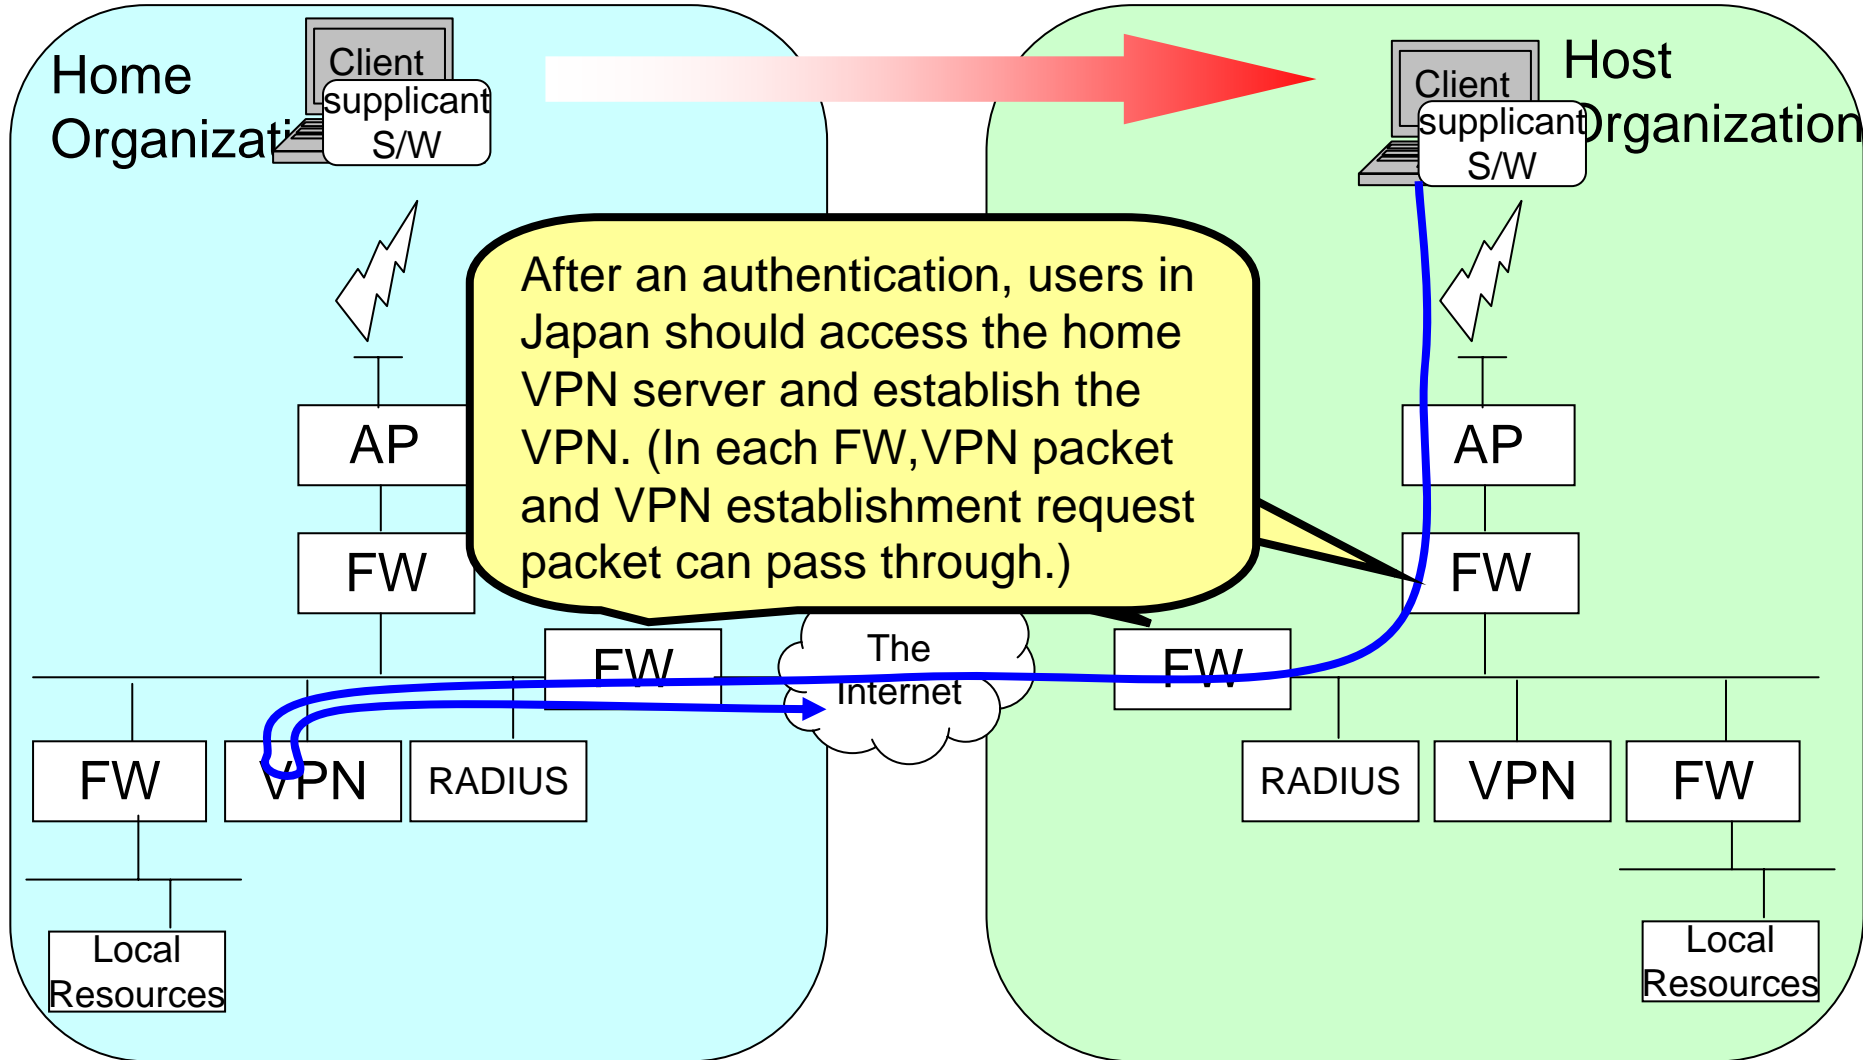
Home Organizati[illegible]

Client
supplicant
S/W

Host
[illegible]rganization

Client
supplicant
S/W

After an authentication, users in Japan should access the home VPN server and establish the VPN. (In each FW,VPN packet and VPN establishment request packet can pass through.)

AP

FW

FW

The Internet

FW

AP

FW

FW

VPN

RADIUS

RADIUS

VPN

FW

Local Resources

Local Resources